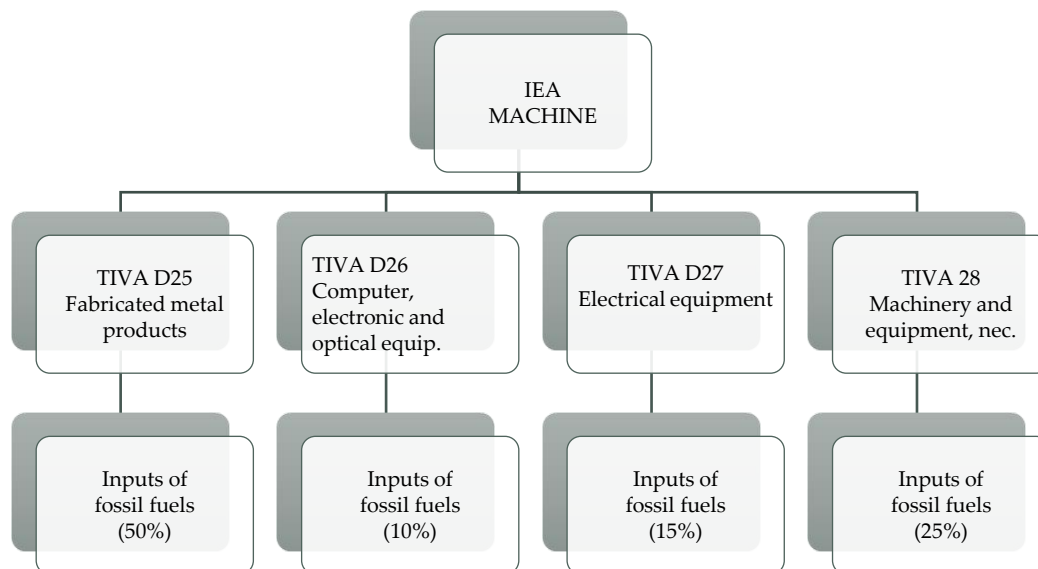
IEA MACHINE

TIVA D25 Fabricated metal products

TIVA D26 Computer, electronic and optical equip.

TIVA D27 Electrical equipment

TIVA 28 Machinery and equipment, nec.

Inputs of fossil fuels (50%)

Inputs of fossil fuels (10%)

Inputs of fossil fuels (15%)

Inputs of fossil fuels (25%)